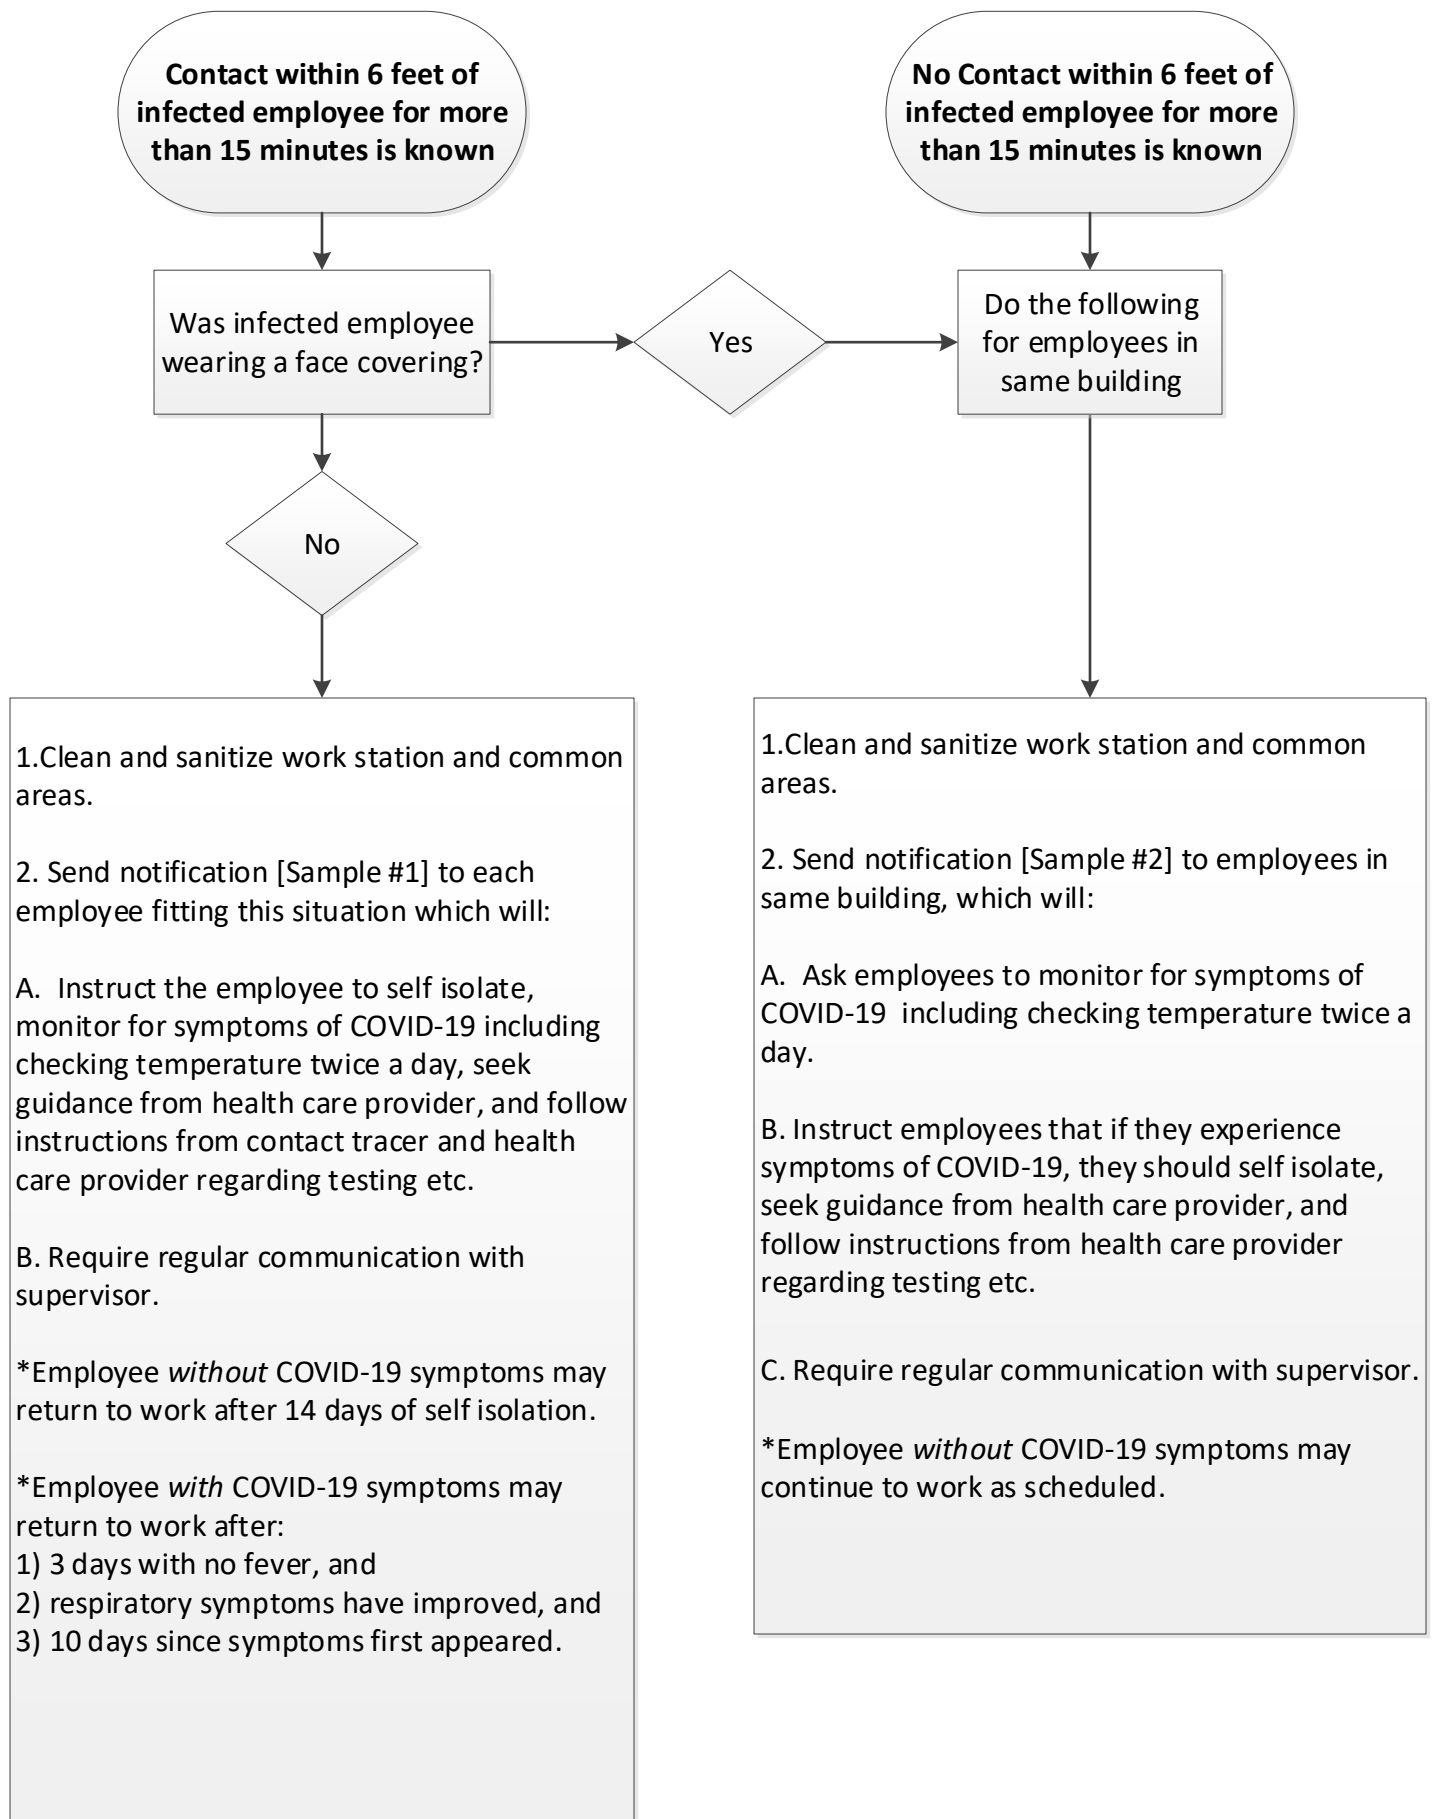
Contact within 6 feet of infected employee for more than 15 minutes is known

No Contact within 6 feet of infected employee for more than 15 minutes is known

Was infected employee wearing a face covering?

Yes

Do the following for employees in same building

No

1.Clean and sanitize work station and common areas.

2. Send notification [Sample #1] to each employee fitting this situation which will:

A. Instruct the employee to self isolate, monitor for symptoms of COVID-19 including checking temperature twice a day, seek guidance from health care provider, and follow instructions from contact tracer and health care provider regarding testing etc.

B. Require regular communication with supervisor.

*Employee *without* COVID-19 symptoms may return to work after 14 days of self isolation.

*Employee *with* COVID-19 symptoms may return to work after:
1) 3 days with no fever, and
2) respiratory symptoms have improved, and
3) 10 days since symptoms first appeared.

1.Clean and sanitize work station and common areas.

2. Send notification [Sample #2] to employees in same building, which will:

A. Ask employees to monitor for symptoms of COVID-19 including checking temperature twice a day.

B. Instruct employees that if they experience symptoms of COVID-19, they should self isolate, seek guidance from health care provider, and follow instructions from health care provider regarding testing etc.

C. Require regular communication with supervisor.

*Employee *without* COVID-19 symptoms may continue to work as scheduled.